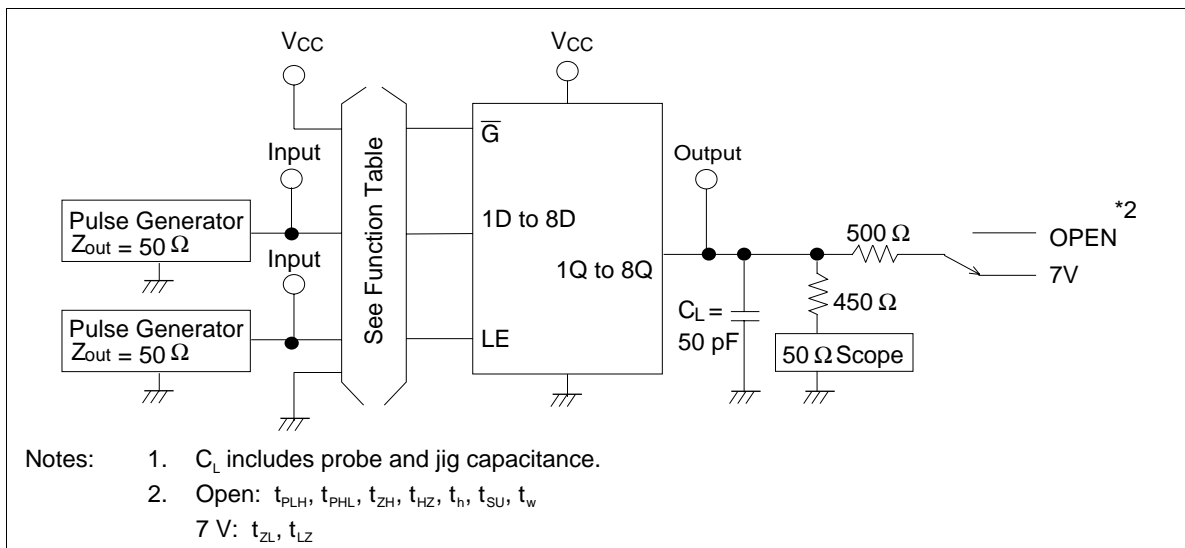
$V_{CC}$

$V_{CC}$

$\overline{G}$

Input

Output

See Function Table

Pulse Generator
$Z_{out} = 50\ \Omega$

1D to 8D

*2

500 Ω

OPEN

1Q to 8Q

7V

Input

$C_L =$
50 pF

450 Ω

Pulse Generator
$Z_{out} = 50\ \Omega$

LE

50 Ω Scope

Notes: 1. $C_L$ includes probe and jig capacitance.
2. Open: $t_{PLH}$, $t_{PHL}$, $t_{ZH}$, $t_{HZ}$, $t_h$, $t_{SU}$, $t_w$
7 V: $t_{ZL}$, $t_{LZ}$